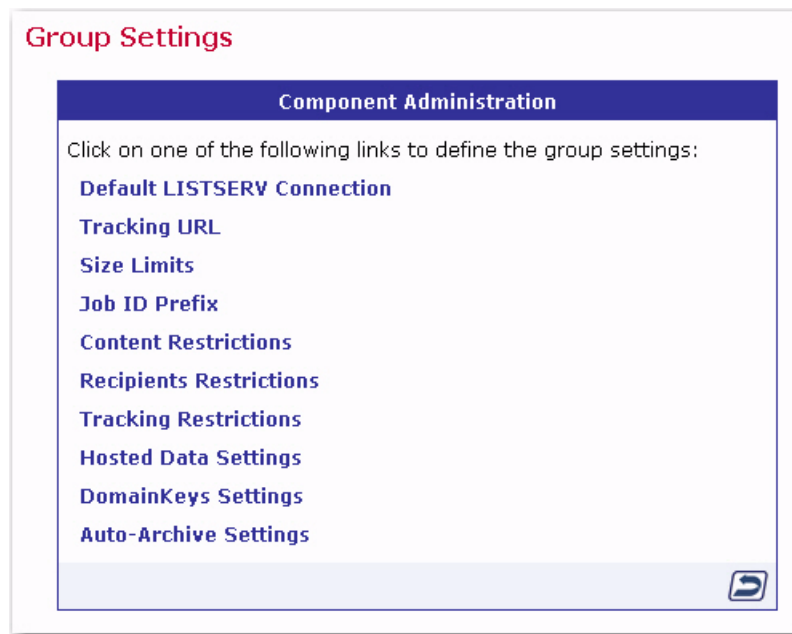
Group Settings

Component Administration

Click on one of the following links to define the group settings:

Default LISTSERV Connection

Tracking URL

Size Limits

Job ID Prefix

Content Restrictions

Recipients Restrictions

Tracking Restrictions

Hosted Data Settings

DomainKeys Settings

Auto-Archive Settings